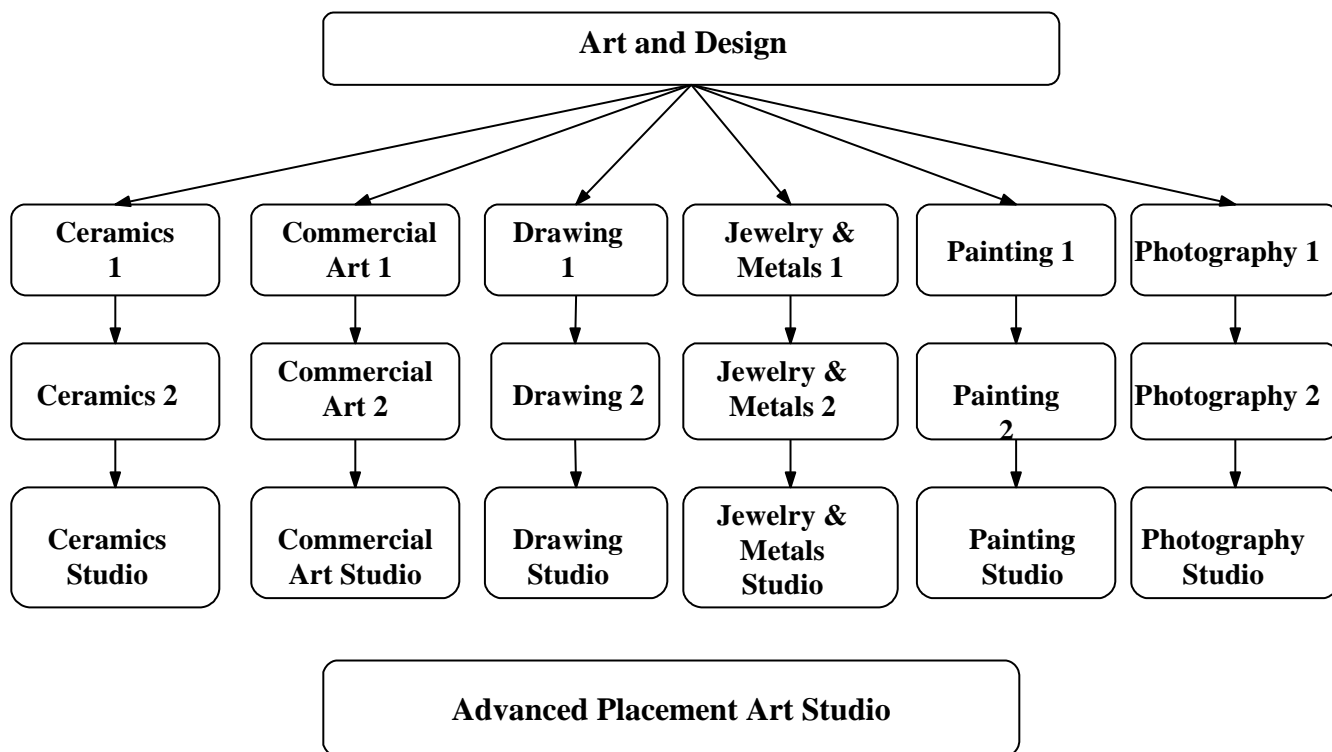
Art and Design

Ceramics 1

Commercial Art 1

Drawing 1

Jewelry & Metals 1

Painting 1

Photography 1

Ceramics 2

Commercial Art 2

Drawing 2

Jewelry & Metals 2

Painting 2

Photography 2

Ceramics Studio

Commercial Art Studio

Drawing Studio

Jewelry & Metals Studio

Painting Studio

Photography Studio

Advanced Placement Art Studio